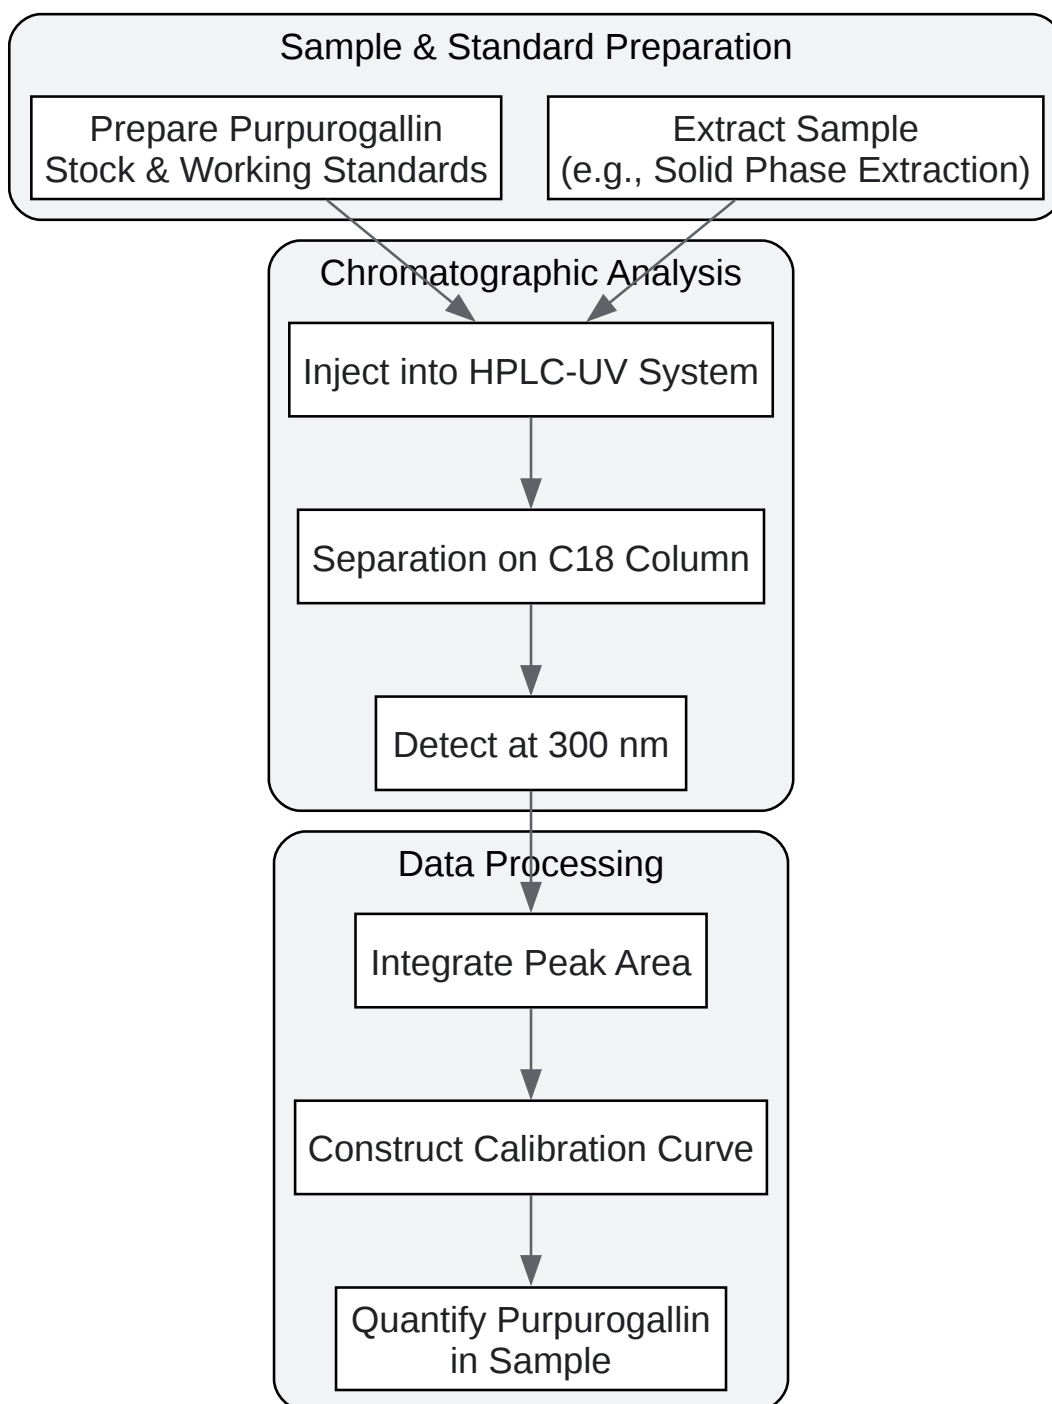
Sample & Standard Preparation

Prepare Purpurogallin Stock & Working Standards

Extract Sample (e.g., Solid Phase Extraction)

Chromatographic Analysis

Inject into HPLC-UV System

Separation on C18 Column

Detect at 300 nm

Data Processing

Integrate Peak Area

Construct Calibration Curve

Quantify Purpurogallin in Sample